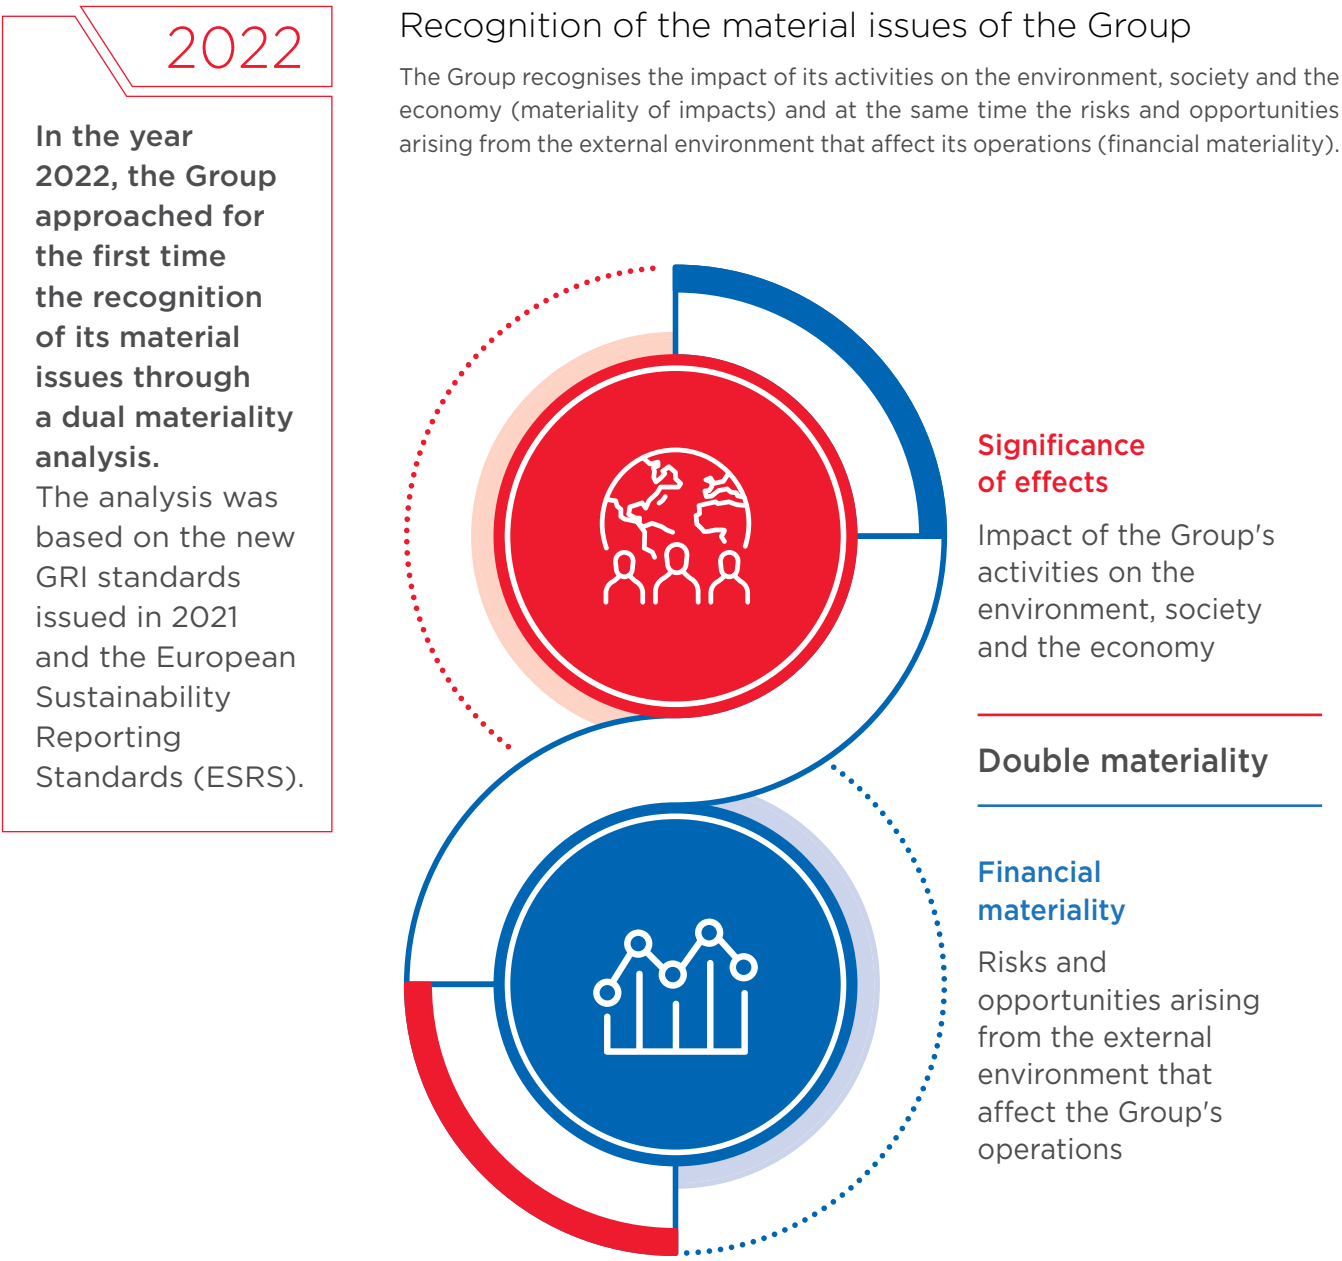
2022

In the year 2022, the Group approached for the first time the recognition of its material issues through a dual materiality analysis. The analysis was based on the new GRI standards issued in 2021 and the European Sustainability Reporting Standards (ESRS).

Recognition of the material issues of the Group

The Group recognises the impact of its activities on the environment, society and the economy (materiality of impacts) and at the same time the risks and opportunities arising from the external environment that affect its operations (financial materiality).

Significance of effects

Impact of the Group's activities on the environment, society and the economy

Double materiality

Financial materiality

Risks and opportunities arising from the external environment that affect the Group's operations